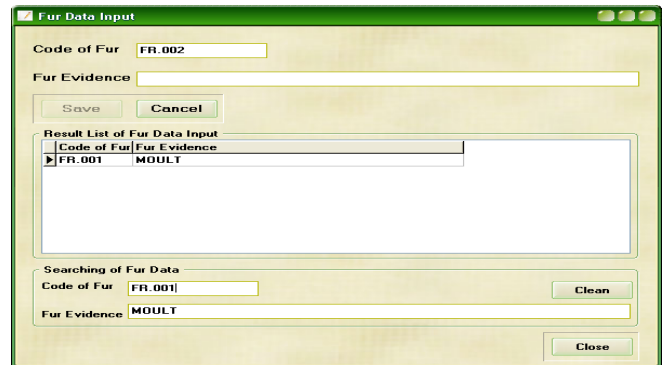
Fur Data Input

Code of Fur FR.002

Fur Evidence

Save Cancel

Result List of Fur Data Input

| Code of Fur | Fur Evidence |
|---|---|
| FR.001 | MOULT |

Searching of Fur Data

Code of Fur FR.001

Clean

Fur Evidence MOULT

Close